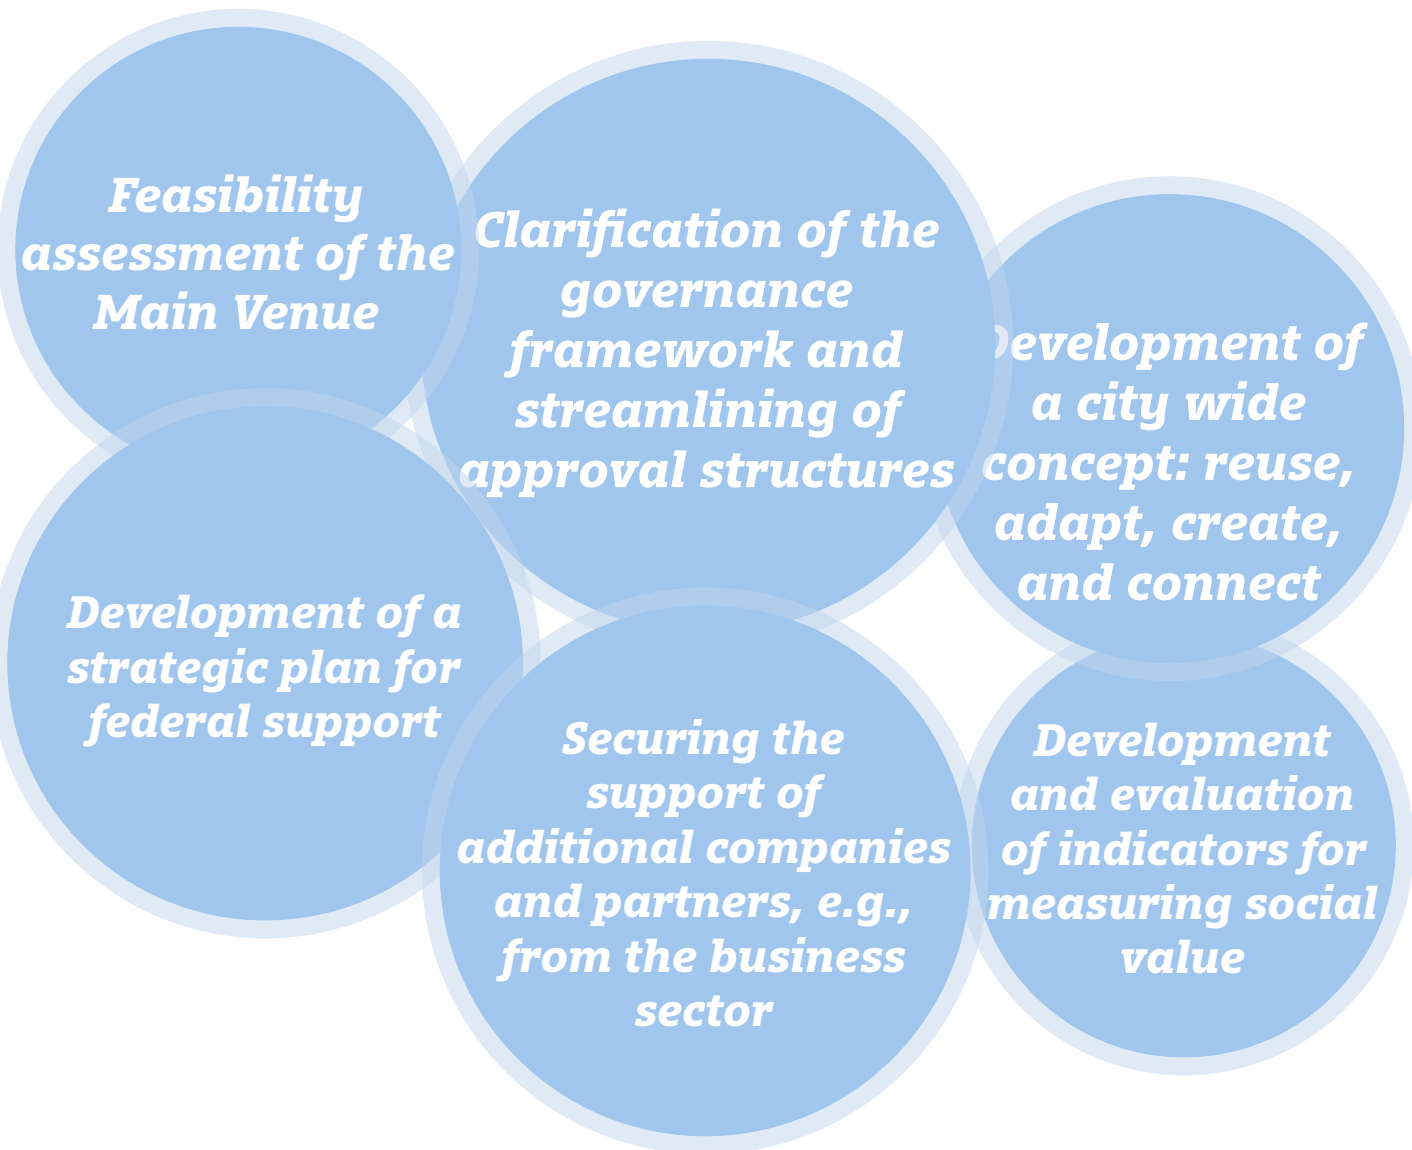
Feasibility assessment of the Main Venue

Clarification of the governance framework and streamlining of approval structures

Development of a city wide concept: reuse, adapt, create, and connect

Development of a strategic plan for federal support

Securing the support of additional companies and partners, e.g., from the business sector

Development and evaluation of indicators for measuring social value